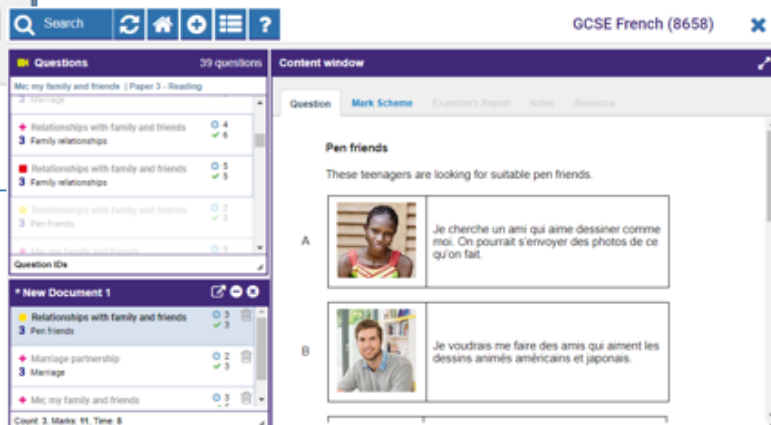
Search

GCSE French (8658)

Questions 39 questions

Me; my family and friends | Paper 3 - Reading

3 Marriage

Relationships with family and friends
3 Family relationships
4
6

Relationships with family and friends
3 Family relationships
5
5

Relationships with family and friends
3 Pen friends
3
3

Me; my family and friends
3

Question IDs

* New Document 1

Relationships with family and friends
3 Pen friends
3
3

Marriage partnership
3 Marriage
2
3

Me; my family and friends
3

Count: 3, Marks: 11, Time: 8

Content window

Question | Mark Scheme | Examiner's Report | Notes | Resource

Pen friends

These teenagers are looking for suitable pen friends.

| | | |
|---|---|---|
| A | | Je cherche un ami qui aime dessiner comme moi. On pourrait s'envoyer des photos de ce qu'on fait. |
| B | | Je voudrais me faire des amis qui aiment les dessins animés américains et japonais. |